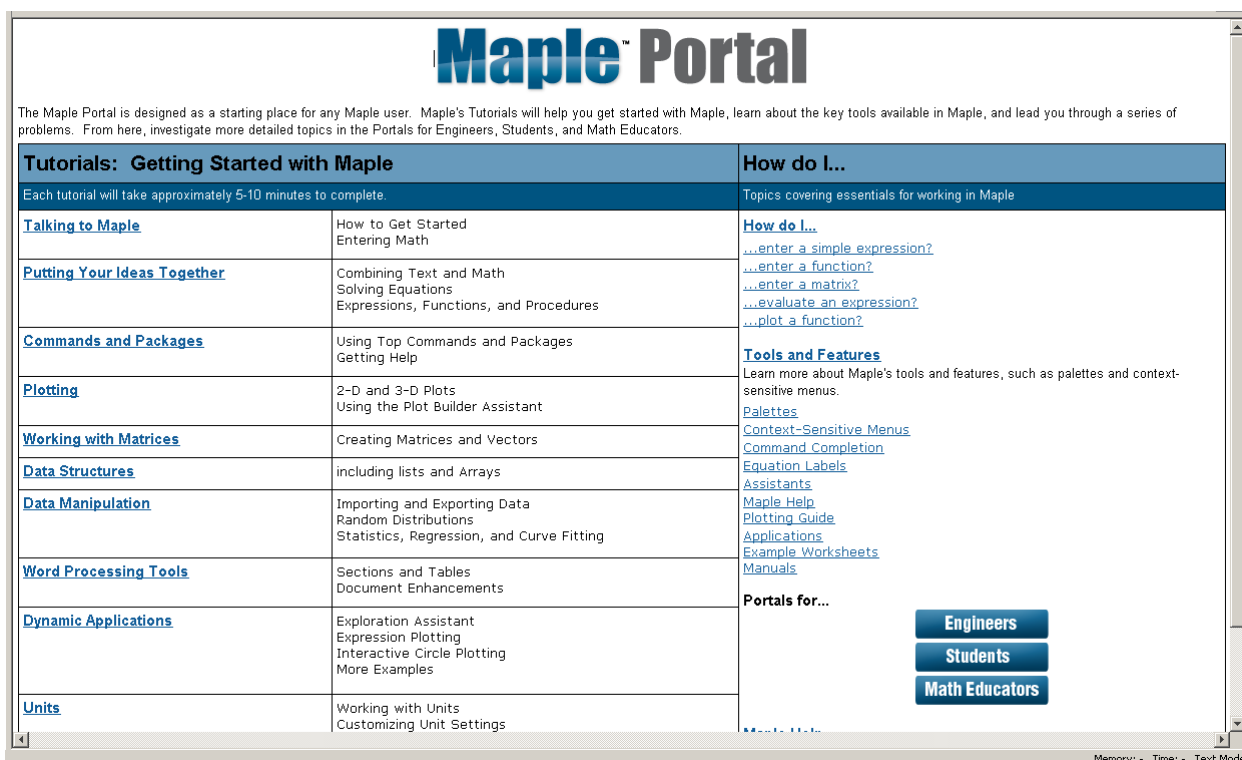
Maple™ Portal

The Maple Portal is designed as a starting place for any Maple user. Maple's Tutorials will help you get started with Maple, learn about the key tools available in Maple, and lead you through a series of problems. From here, investigate more detailed topics in the Portals for Engineers, Students, and Math Educators.

| Tutorials: Getting Started with Maple | |
|---|---|
| Each tutorial will take approximately 5-10 minutes to complete. | |
| Talking to Maple | How to Get Started<br>Entering Math |
| Putting Your Ideas Together | Combining Text and Math<br>Solving Equations<br>Expressions, Functions, and Procedures |
| Commands and Packages | Using Top Commands and Packages<br>Getting Help |
| Plotting | 2-D and 3-D Plots<br>Using the Plot Builder Assistant |
| Working with Matrices | Creating Matrices and Vectors |
| Data Structures | including lists and Arrays |
| Data Manipulation | Importing and Exporting Data<br>Random Distributions<br>Statistics, Regression, and Curve Fitting |
| Word Processing Tools | Sections and Tables<br>Document Enhancements |
| Dynamic Applications | Exploration Assistant<br>Expression Plotting<br>Interactive Circle Plotting<br>More Examples |
| Units | Working with Units<br>Customizing Unit Settings |

How do I...

Topics covering essentials for working in Maple

How do I...
...enter a simple expression?
...enter a function?
...enter a matrix?
...evaluate an expression?
...plot a function?

Tools and Features
Learn more about Maple's tools and features, such as palettes and context-sensitive menus.
Palettes
Context-Sensitive Menus
Command Completion
Equation Labels
Assistants
Maple Help
Plotting Guide
Applications
Example Worksheets
Manuals

Portals for...
Engineers
Students
Math Educators

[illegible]

Memory: - Time: - Text Mode